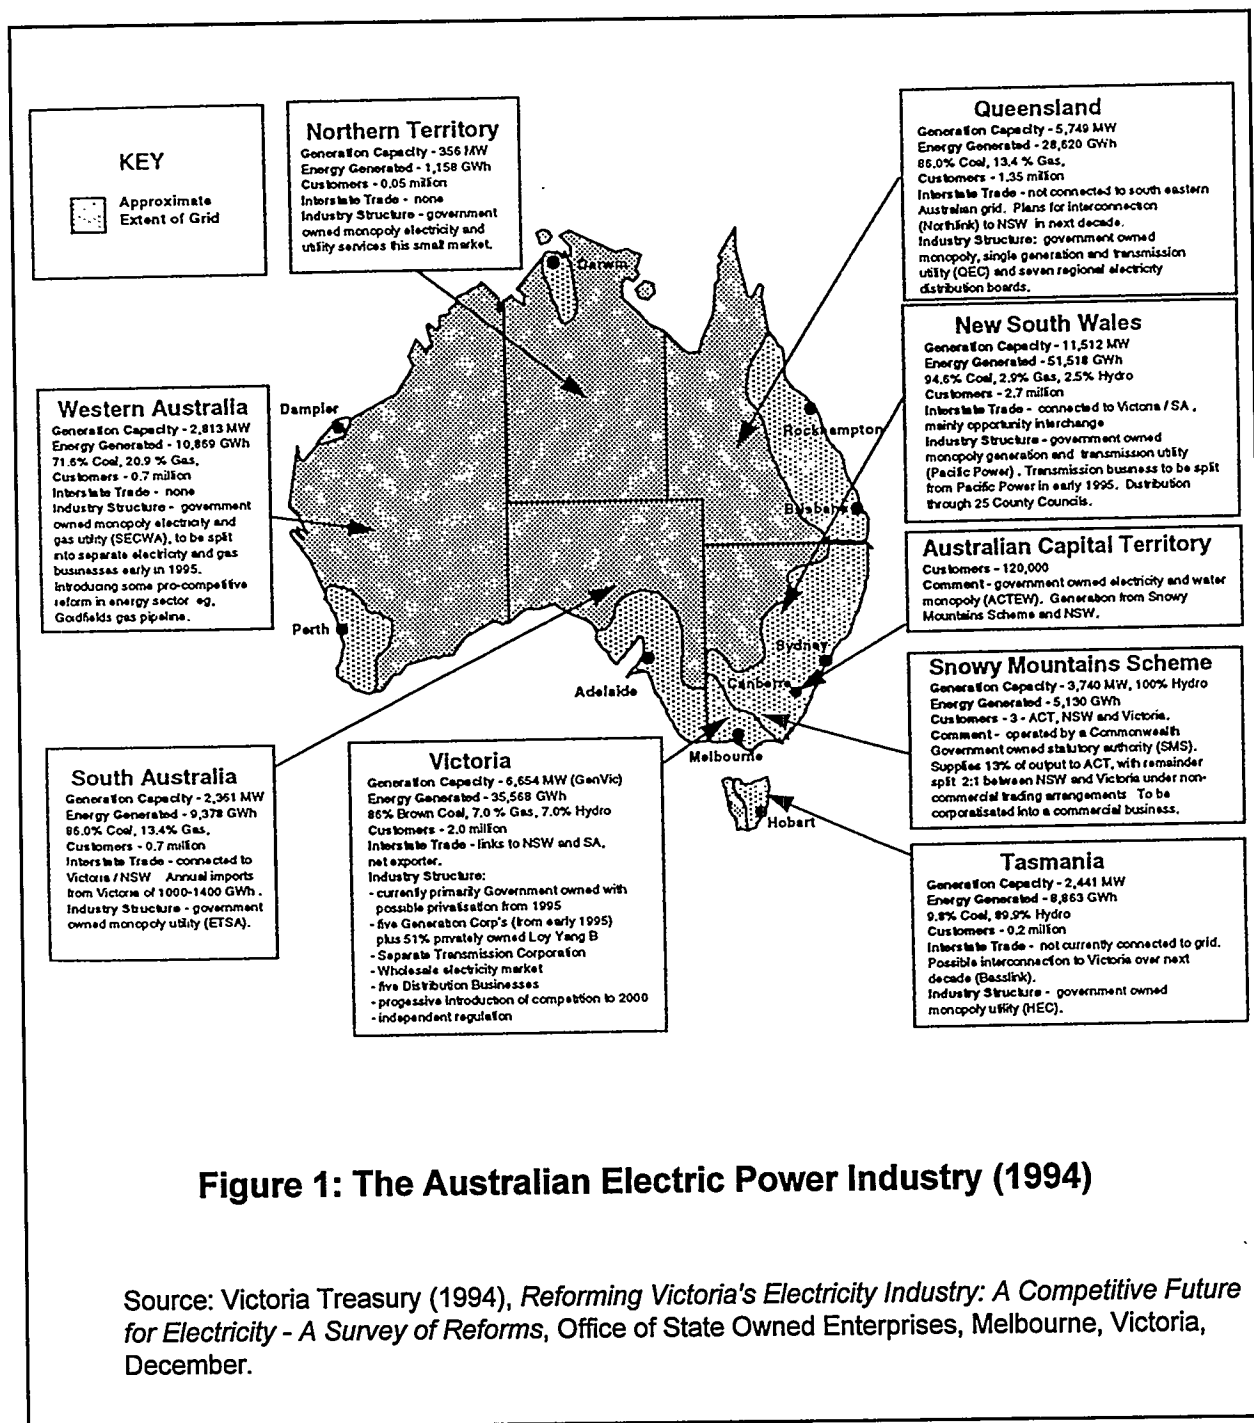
KEY

Approximate Extent of Grid

Northern Territory
Generation Capacity - 356 MW
Energy Generated - 1,158 GWh
Customers - 0.05 million
Interstate Trade - none
Industry Structure - government owned monopoly electricity and utility services this small market.

Queensland
Generation Capacity - 5,749 MW
Energy Generated - 28,620 GWh
86.0% Coal, 13.4 % Gas.
Customers - 1.35 million
Interstate Trade - not connected to south eastern Australian grid. Plans for interconnection (Northlink) to NSW in next decade.
Industry Structure: government owned monopoly, single generation and transmission utility (QEC) and seven regional electricity distribution boards.

New South Wales
Generation Capacity - 11,512 MW
Energy Generated - 51,518 GWh
94.6% Coal, 2.9% Gas, 2.5% Hydro
Customers - 2.7 million
Interstate Trade - connected to Victoria / SA, mainly opportunity interchange
Industry Structure - government owned monopoly generation and transmission utility (Pacific Power). Transmission business to be split from Pacific Power in early 1995. Distribution through 25 County Councils.

Western Australia
Generation Capacity - 2,813 MW
Energy Generated - 10,869 GWh
71.6% Coal, 20.9 % Gas.
Customers - 0.7 million
Interstate Trade - none
Industry Structure - government owned monopoly electricity and gas utility (SECWA), to be split into separate electricity and gas businesses early in 1995. Introducing some pro-competitive reform in energy sector eg. Goldfields gas pipeline.

Darwin
Dampier
Rockhampton
Brisbane
Perth
Adelaide
Sydney
Canberra
Melbourne
Hobart

Australian Capital Territory
Customers - 120,000
Comment - government owned electricity and water monopoly (ACTEW). Generation from Snowy Mountains Scheme and NSW.

Snowy Mountains Scheme
Generation Capacity - 3,740 MW, 100% Hydro
Energy Generated - 5,130 GWh
Customers - 3 - ACT, NSW and Victoria.
Comment - operated by a Commonwealth Government owned statutory authority (SMS). Supplies 13% of output to ACT, with remainder split 2:1 between NSW and Victoria under non-commercial trading arrangements. To be corporatisated into a commercial business.

South Australia
Generation Capacity - 2,361 MW
Energy Generated - 9,378 GWh
86.0% Coal, 13.4% Gas.
Customers - 0.7 million
Interstate Trade - connected to Victoria / NSW Annual imports from Victoria of 1000-1400 GWh.
Industry Structure - government owned monopoly utility (ETSA).

Victoria
Generation Capacity - 6,654 MW (GenVic)
Energy Generated - 35,568 GWh
86% Brown Coal, 7.0 % Gas, 7.0% Hydro
Customers - 2.0 million
Interstate Trade - links to NSW and SA, net exporter.
Industry Structure:
- currently primarily Government owned with possible privatisation from 1995
- five Generation Corp's (from early 1995) plus 51% privately owned Loy Yang B
- Separate Transmission Corporation
- Wholesale electricity market
- five Distribution Businesses
- progessive introduction of competition to 2000
- independent regulation

Tasmania
Generation Capacity - 2,441 MW
Energy Generated - 8,863 GWh
9.8% Coal, 89.9% Hydro
Customers - 0.2 million
Interstate Trade - not currently connected to grid. Possible interconnection to Victoria over next decade (Basslink).
Industry Structure - government owned monopoly utility (HEC).

Figure 1: The Australian Electric Power Industry (1994)

Source: Victoria Treasury (1994), *Reforming Victoria's Electricity Industry: A Competitive Future for Electricity - A Survey of Reforms*, Office of State Owned Enterprises, Melbourne, Victoria, December.